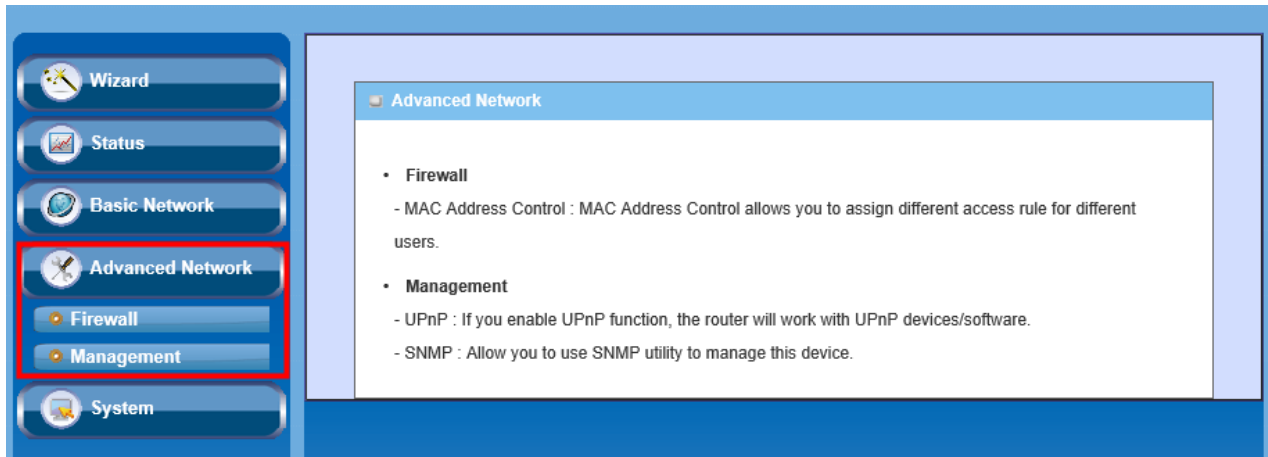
Wizard

Status

Basic Network

Advanced Network

Firewall

Management

System

Advanced Network

• Firewall

- MAC Address Control : MAC Address Control allows you to assign different access rule for different users.

• Management

- UPnP : If you enable UPnP function, the router will work with UPnP devices/software.

- SNMP : Allow you to use SNMP utility to manage this device.